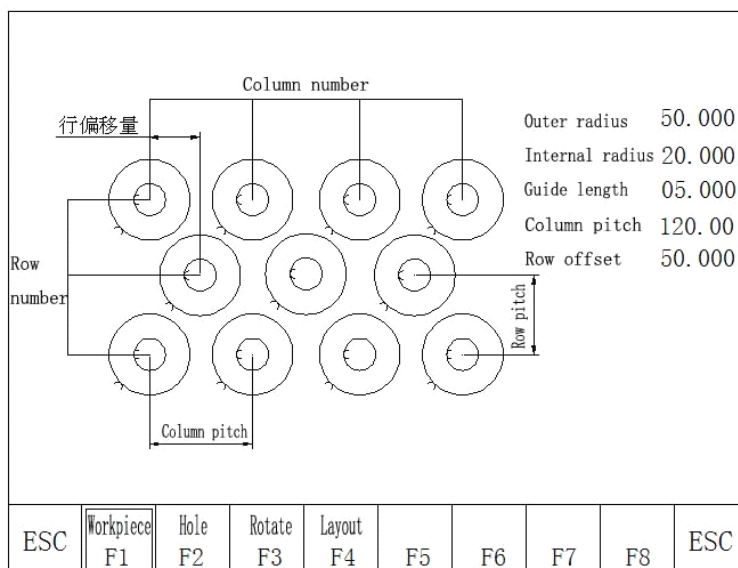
Column number

行偏移量

Outer radius 50.000
Internal radius 20.000
Guide length 05.000
Column pitch 120.00
Row offset 50.000

Row number

Row pitch

Column pitch

| ESC | Workpiece F1 | Hole F2 | Rotate F3 | Layout F4 | F5 | F6 | F7 | F8 | ESC |